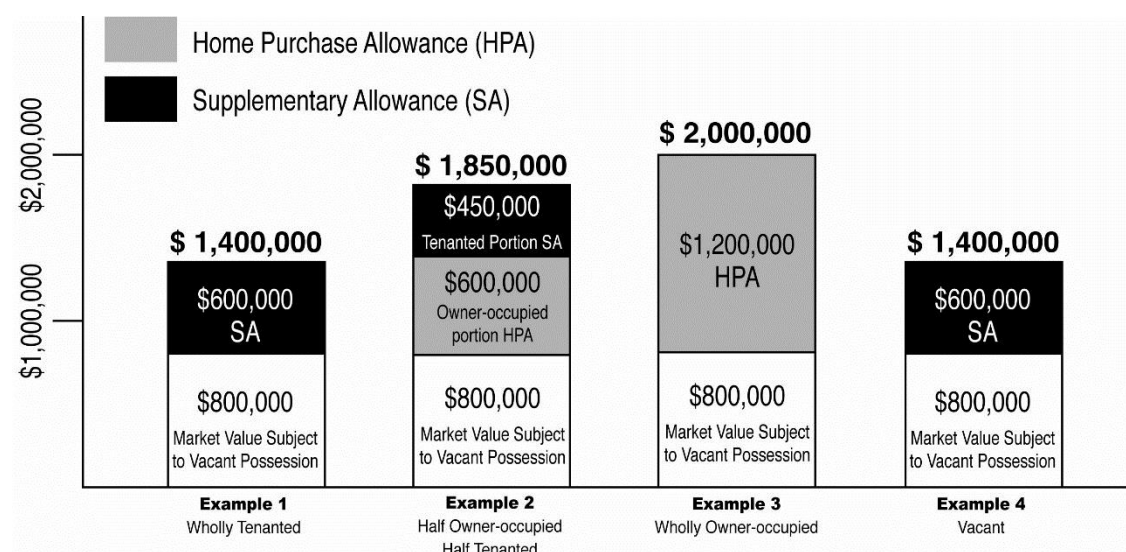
Home Purchase Allowance (HPA)

Supplementary Allowance (SA)

$2,000,000

$1,000,000

$ 1,400,000

$600,000
SA

$800,000
Market Value Subject to Vacant Possession

Example 1
Wholly Tenanted

$ 1,850,000

$450,000
Tenanted Portion SA

$600,000
Owner-occupied portion HPA

$800,000
Market Value Subject to Vacant Possession

Example 2
Half Owner-occupied
Half Tenanted

$ 2,000,000

$1,200,000
HPA

$800,000
Market Value Subject to Vacant Possession

Example 3
Wholly Owner-occupied

$ 1,400,000

$600,000
SA

$800,000
Market Value Subject to Vacant Possession

Example 4
Vacant